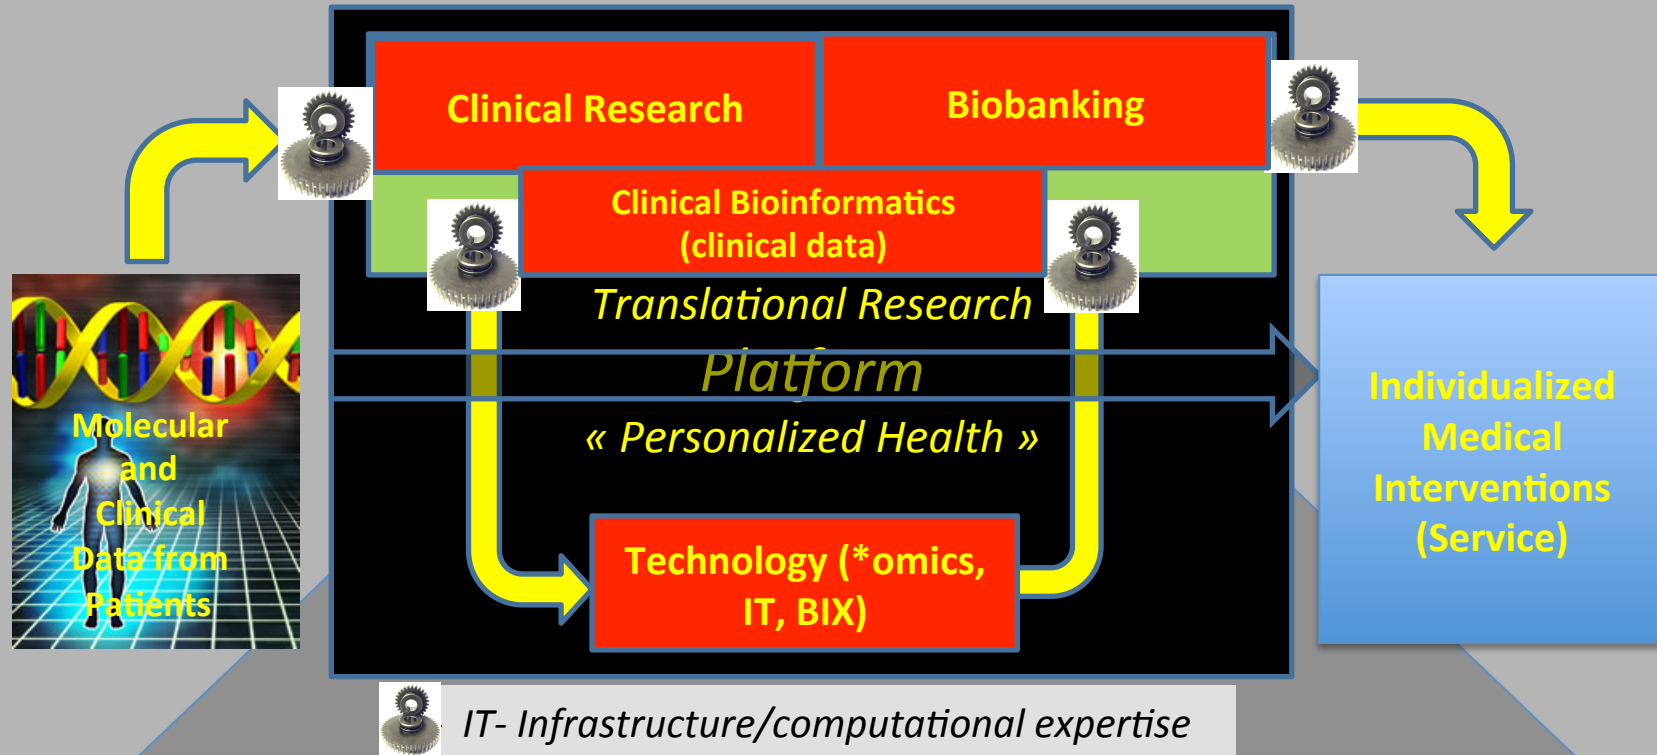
Molecular and Clinical Data from Patients

Clinical Research

Biobanking

Clinical Bioinformatics (clinical data)

Translational Research

Platform

« Personalized Health »

Technology (*omics, IT, BIX)

Individualized Medical Interventions (Service)

IT- Infrastructure/computational expertise